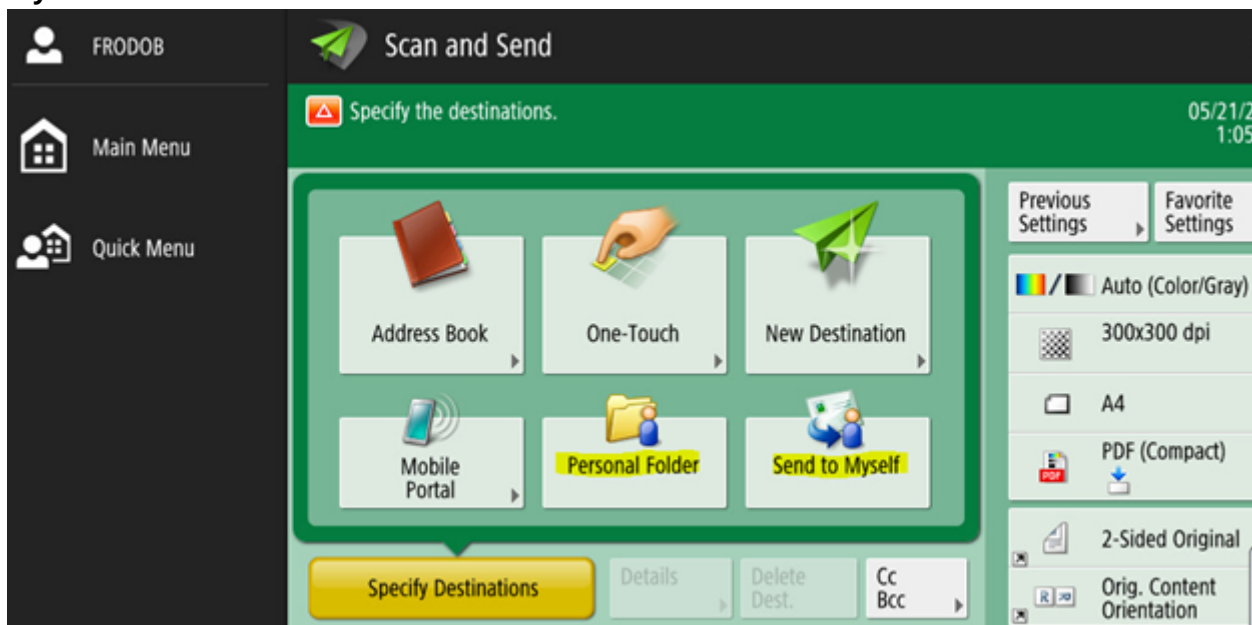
FRODOB

Main Menu

Quick Menu

Scan and Send

Specify the destinations.

05/21/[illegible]
1:05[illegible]

Address Book

One-Touch

New Destination

Mobile Portal

Personal Folder

Send to Myself

Specify Destinations

Details

Delete Dest.

Cc Bcc

Previous Settings

Favorite Settings

Auto (Color/Gray)

300x300 dpi

A4

PDF (Compact)

2-Sided Original

Orig. Content Orientation